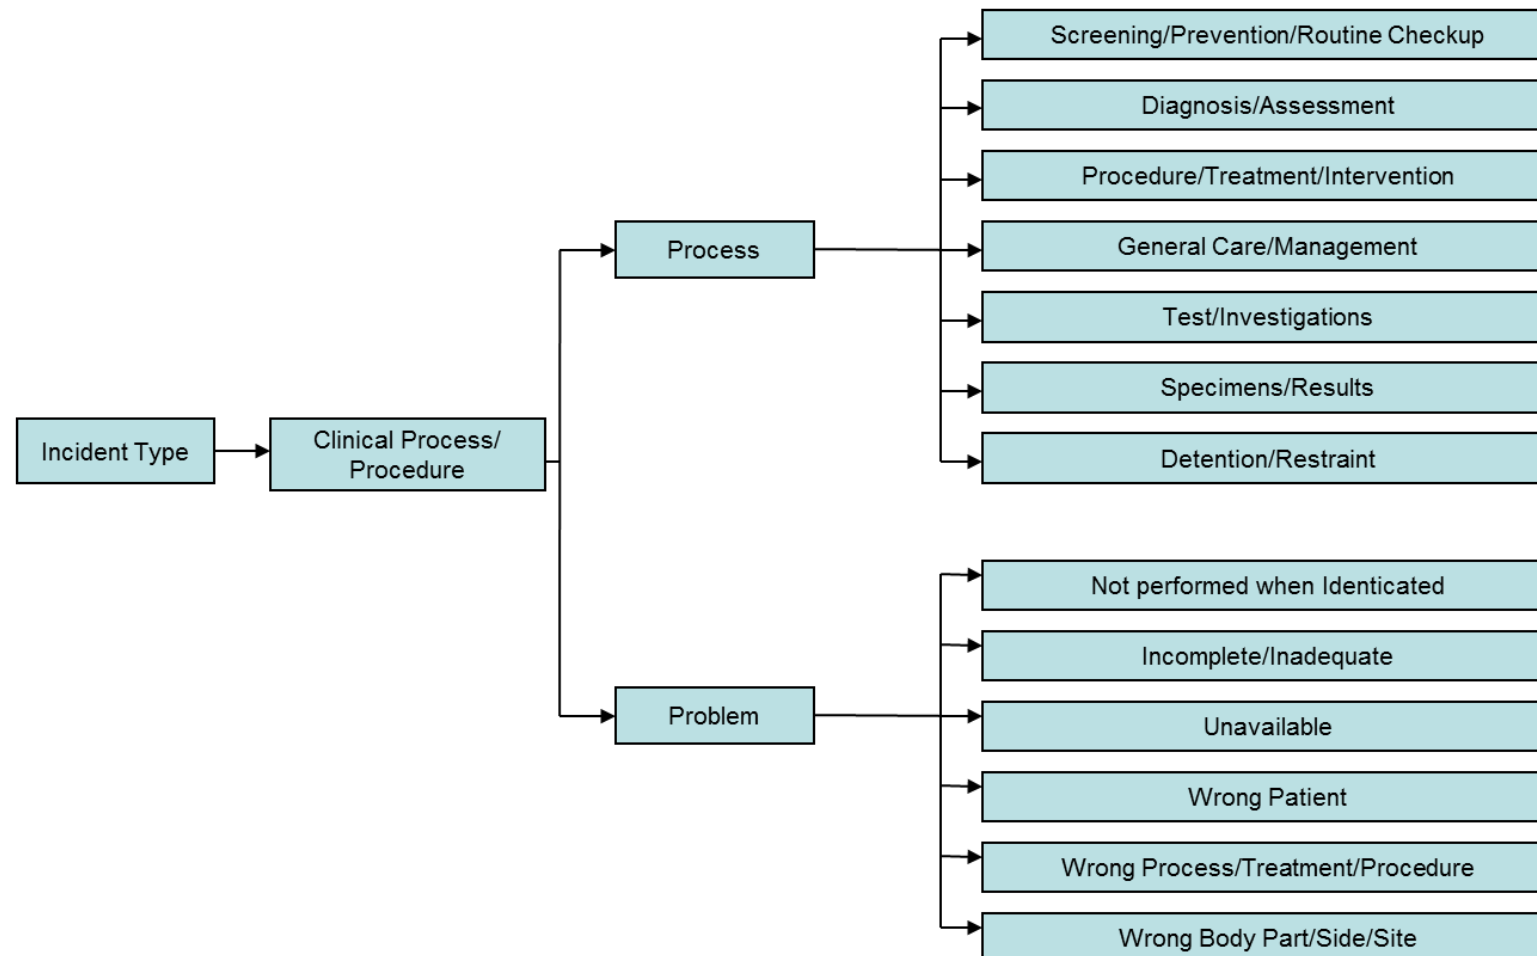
Incident Type

Clinical Process/ Procedure

Process

Problem

Screening/Prevention/Routine Checkup

Diagnosis/Assessment

Procedure/Treatment/Intervention

General Care/Management

Test/Investigations

Specimens/Results

Detention/Restraint

Not performed when Identicated

Incomplete/Inadequate

Unavailable

Wrong Patient

Wrong Process/Treatment/Procedure

Wrong Body Part/Side/Site